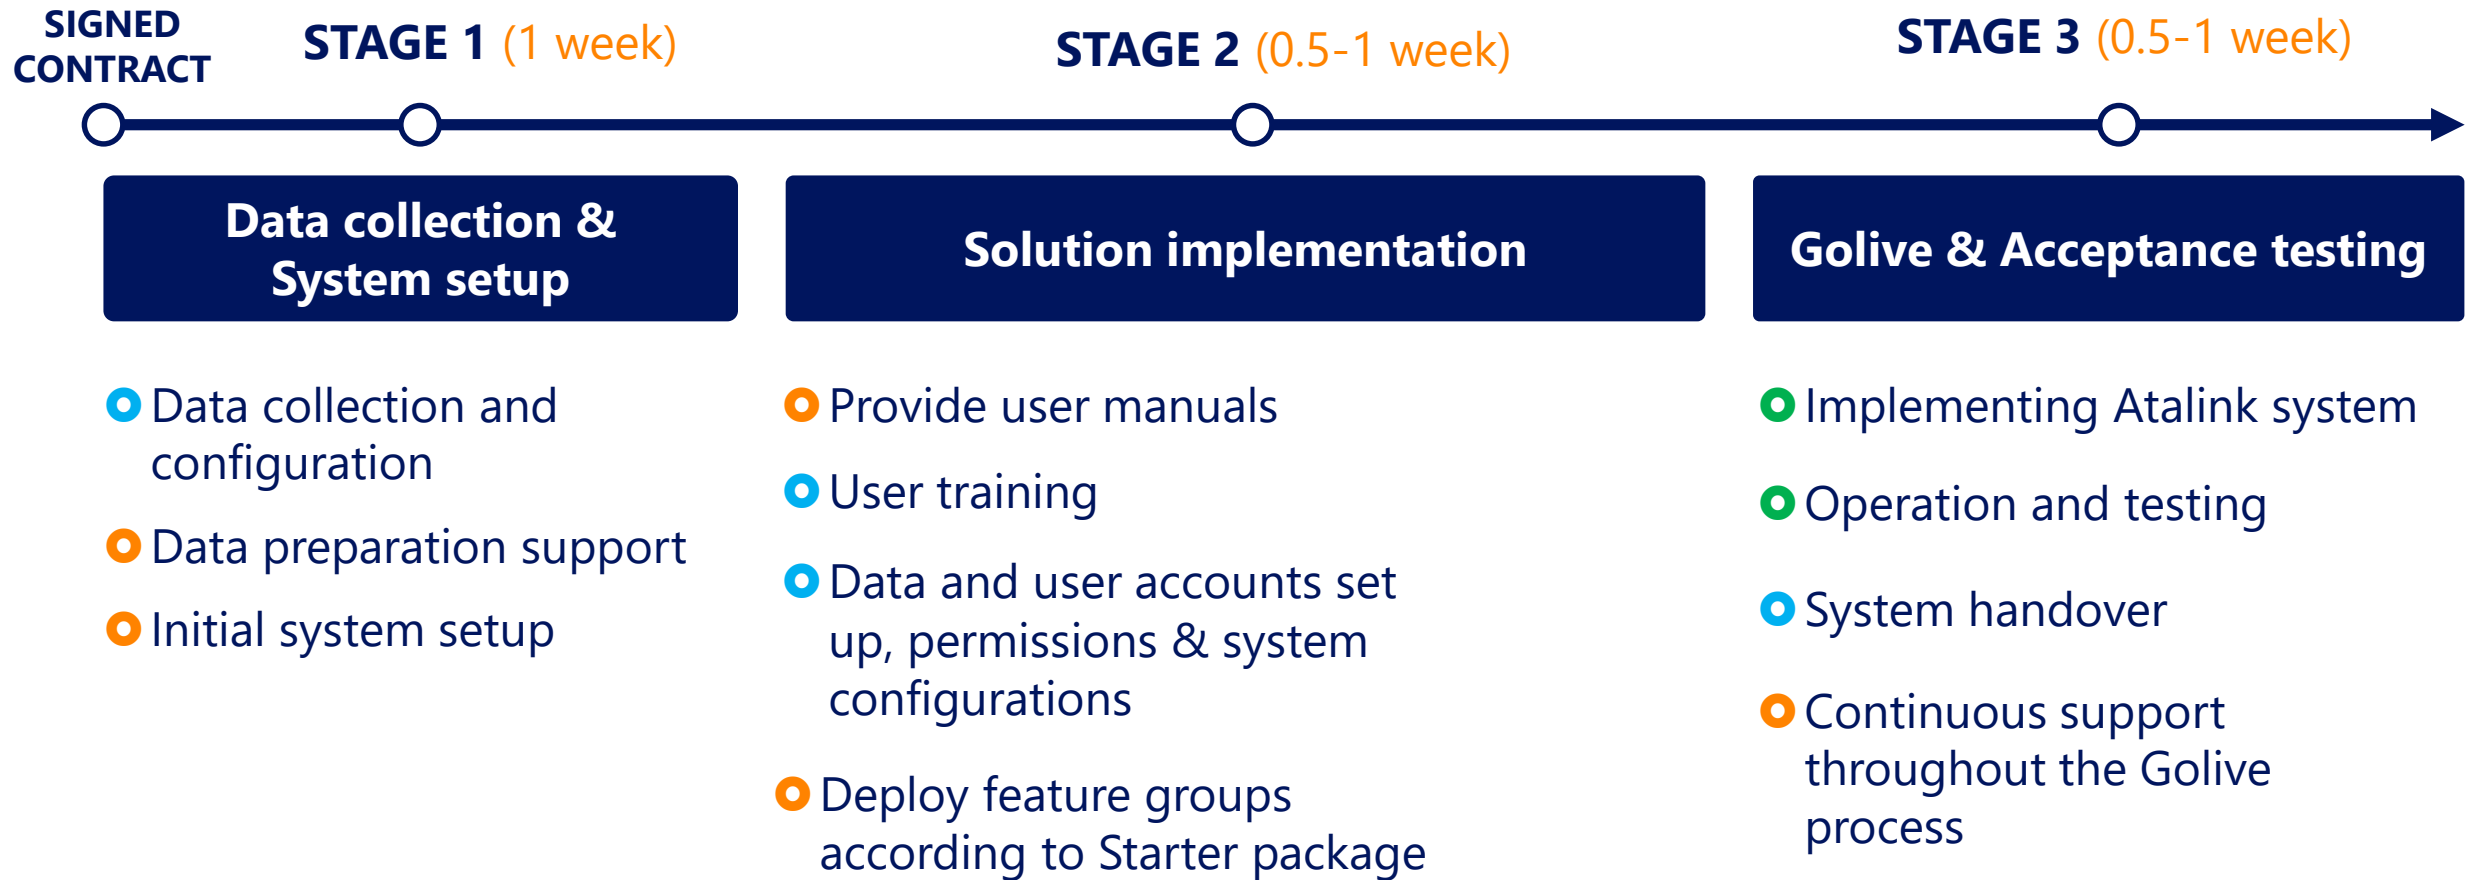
SIGNED CONTRACT

STAGE 1 (1 week)

STAGE 2 (0.5-1 week)

STAGE 3 (0.5-1 week)

Data collection & System setup

Solution implementation

Golive & Acceptance testing

Data collection and configuration

Data preparation support

Initial system setup

Provide user manuals

User training

Data and user accounts set up, permissions & system configurations

Deploy feature groups according to Starter package

Implementing Atalink system

Operation and testing

System handover

Continuous support throughout the Golive process